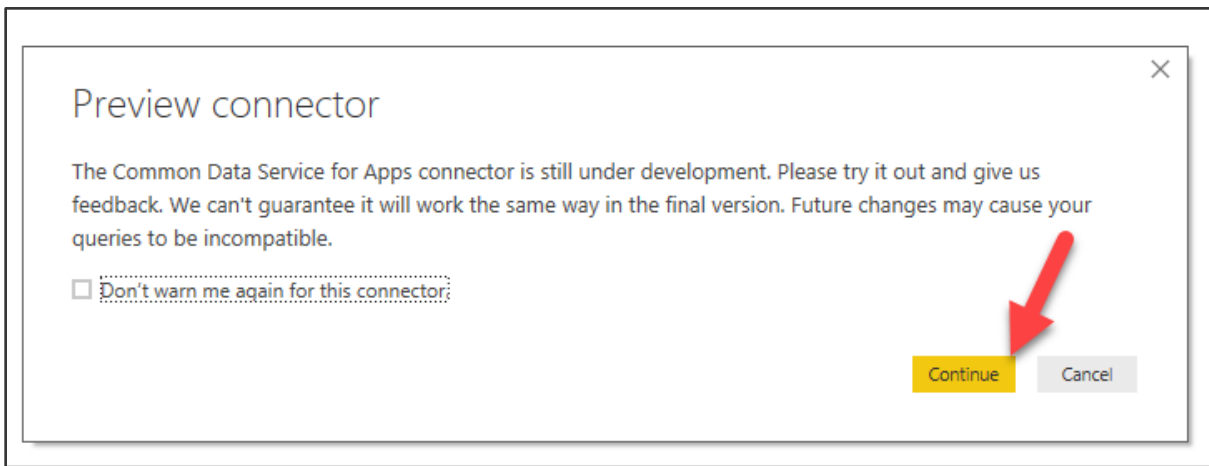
Preview connector

The Common Data Service for Apps connector is still under development. Please try it out and give us feedback. We can't guarantee it will work the same way in the final version. Future changes may cause your queries to be incompatible.

Don't warn me again for this connector

Continue

Cancel